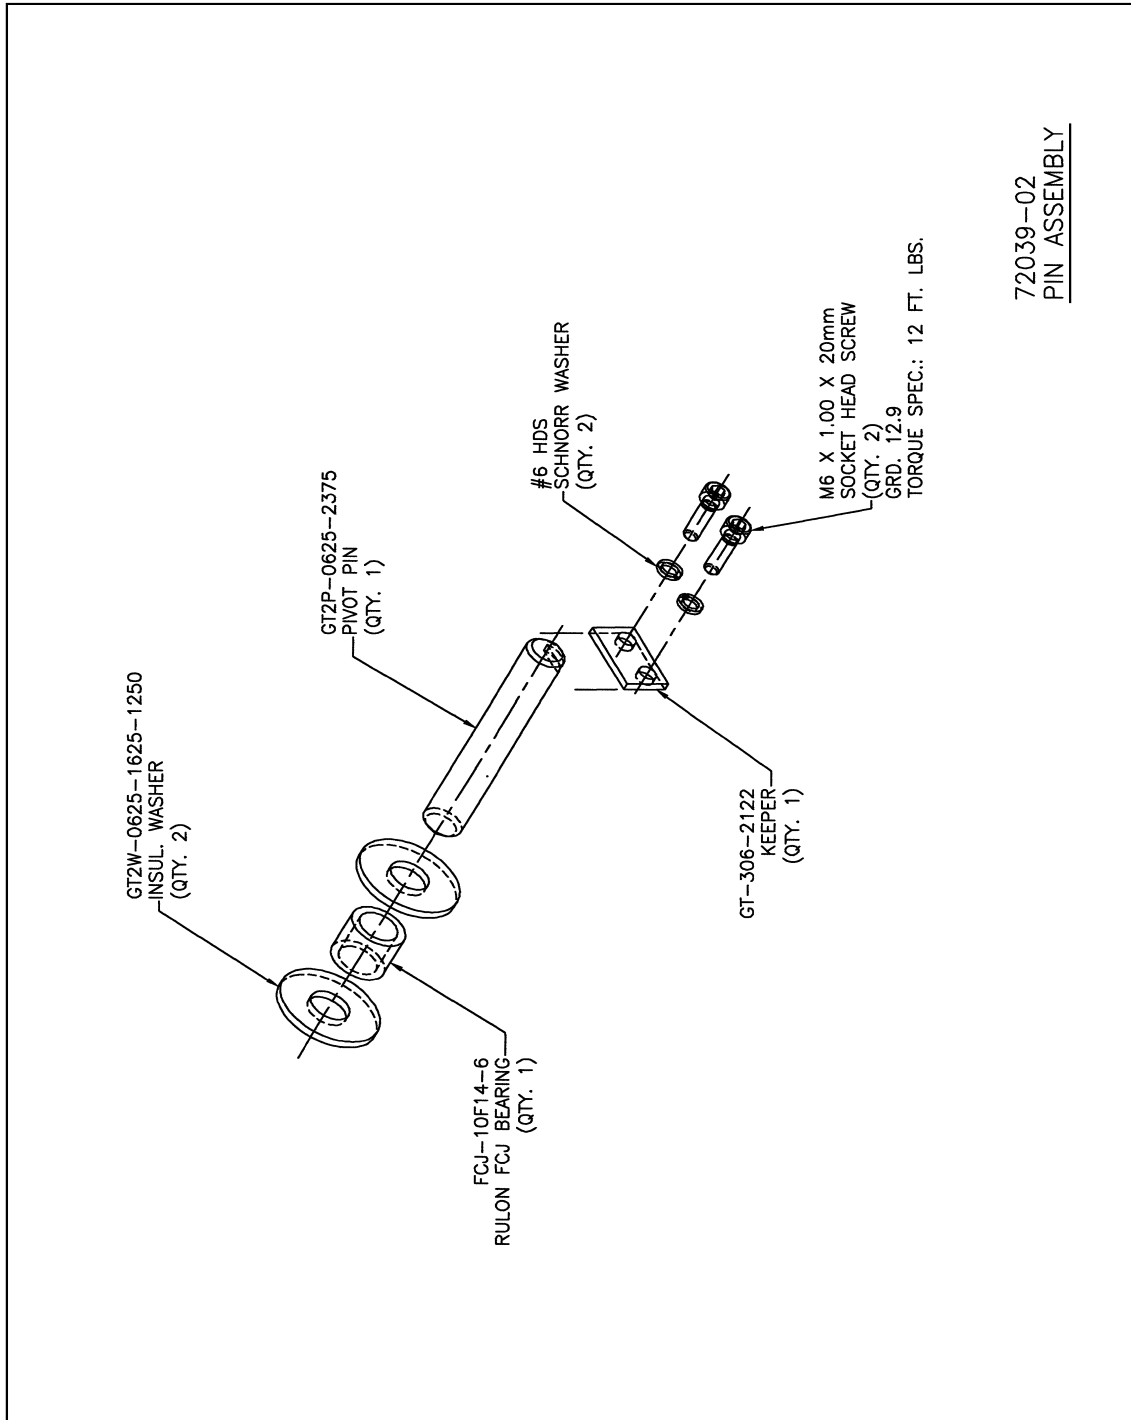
72039-02
PIN ASSEMBLY

GT2W-0625-1625-1250
INSUL. WASHER
(QTY. 2)

GT2P-0625-2375
PIVOT PIN
(QTY. 1)

#6 HDS
SCHNORR WASHER
(QTY. 2)

M6 X 1.00 X 20mm
SOCKET HEAD SCREW
(QTY. 2)
GRD. 12.9
TORQUE SPEC.: 12 FT. LBS.

FCJ-10F14-6
RULON FCJ BEARING
(QTY. 1)

GT-306-2122
KEEPER
(QTY. 1)